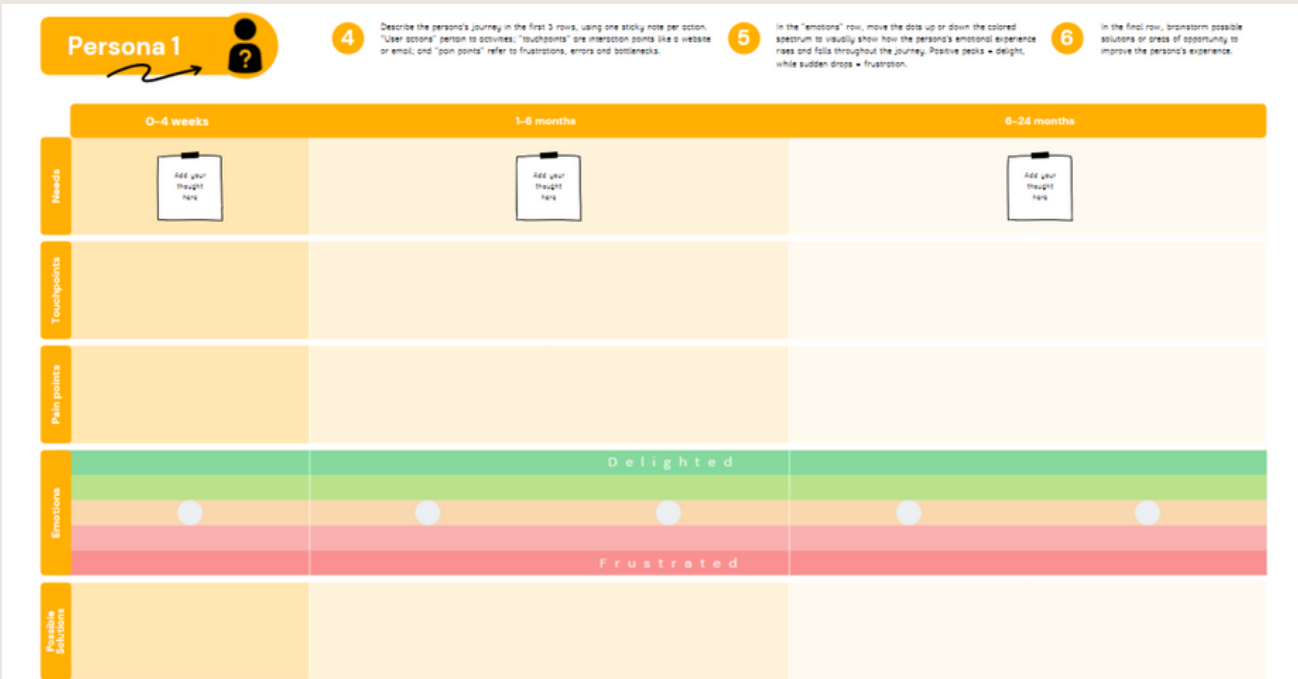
Persona 1

?

4 Describe the persona's journey in the first 3 rows, using one sticky note per action. "User actions" pertain to activities; "touchpoints" are interaction points like a website or email; and "pain points" refer to frustrations, errors and bottlenecks.

5 In the "emotions" row, move the dots up or down the colored spectrum to visually show how the persona's emotional experience rises and falls throughout the journey. Positive peaks = delight, while sudden drops = frustration.

6 In the final row, brainstorm possible solutions or areas of opportunity to improve the persona's experience.

0-4 weeks

1-6 months

6-24 months

Needs

Add your thought here

Add your thought here

Add your thought here

Touchpoints

Pain points

Emotions

Delighted

Frustrated

Possible Solutions